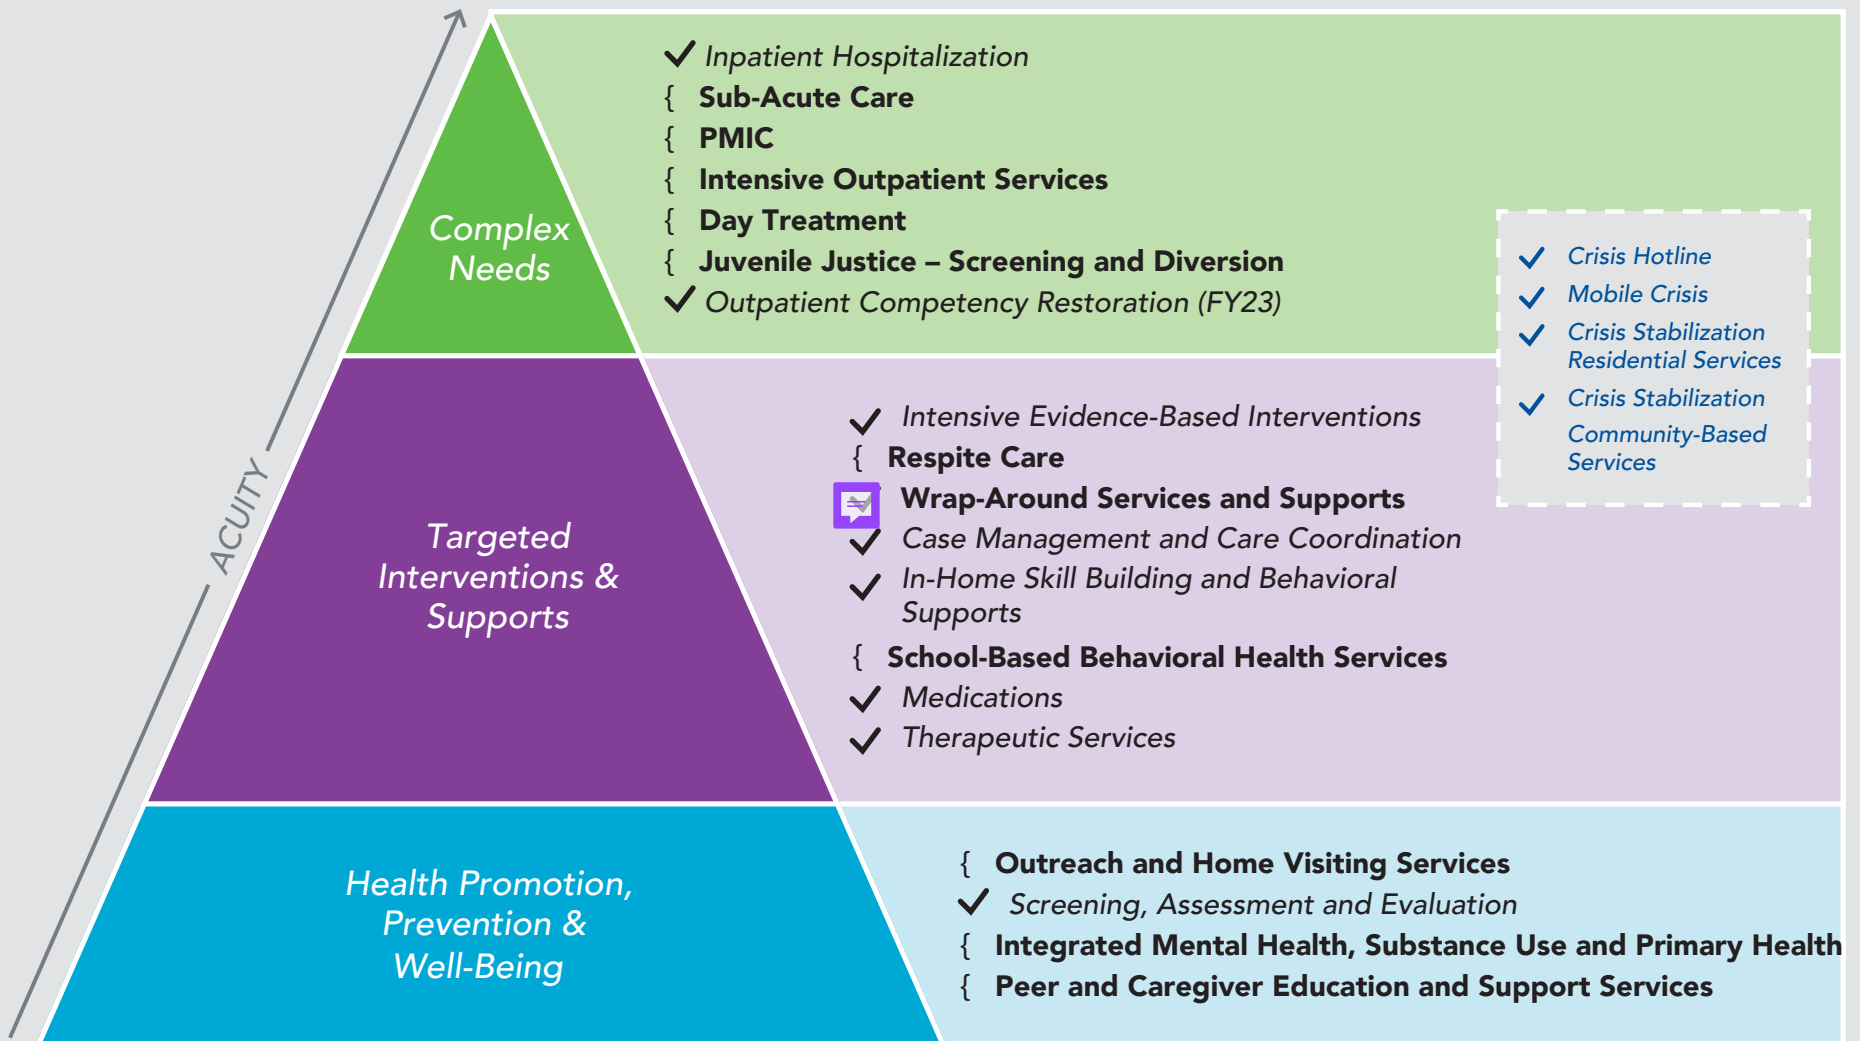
ACUITY

Complex Needs

✓ Inpatient Hospitalization
{ Sub-Acute Care
{ PMIC
{ Intensive Outpatient Services
{ Day Treatment
{ Juvenile Justice – Screening and Diversion
✓ Outpatient Competency Restoration (FY23)

✓ Crisis Hotline
✓ Mobile Crisis
✓ Crisis Stabilization Residential Services
✓ Crisis Stabilization Community-Based Services

Targeted Interventions & Supports

✓ Intensive Evidence-Based Interventions
{ Respite Care
Wrap-Around Services and Supports
✓ Case Management and Care Coordination
✓ In-Home Skill Building and Behavioral Supports
{ School-Based Behavioral Health Services
✓ Medications
✓ Therapeutic Services

Health Promotion, Prevention & Well-Being

{ Outreach and Home Visiting Services
✓ Screening, Assessment and Evaluation
{ Integrated Mental Health, Substance Use and Primary Health
{ Peer and Caregiver Education and Support Services